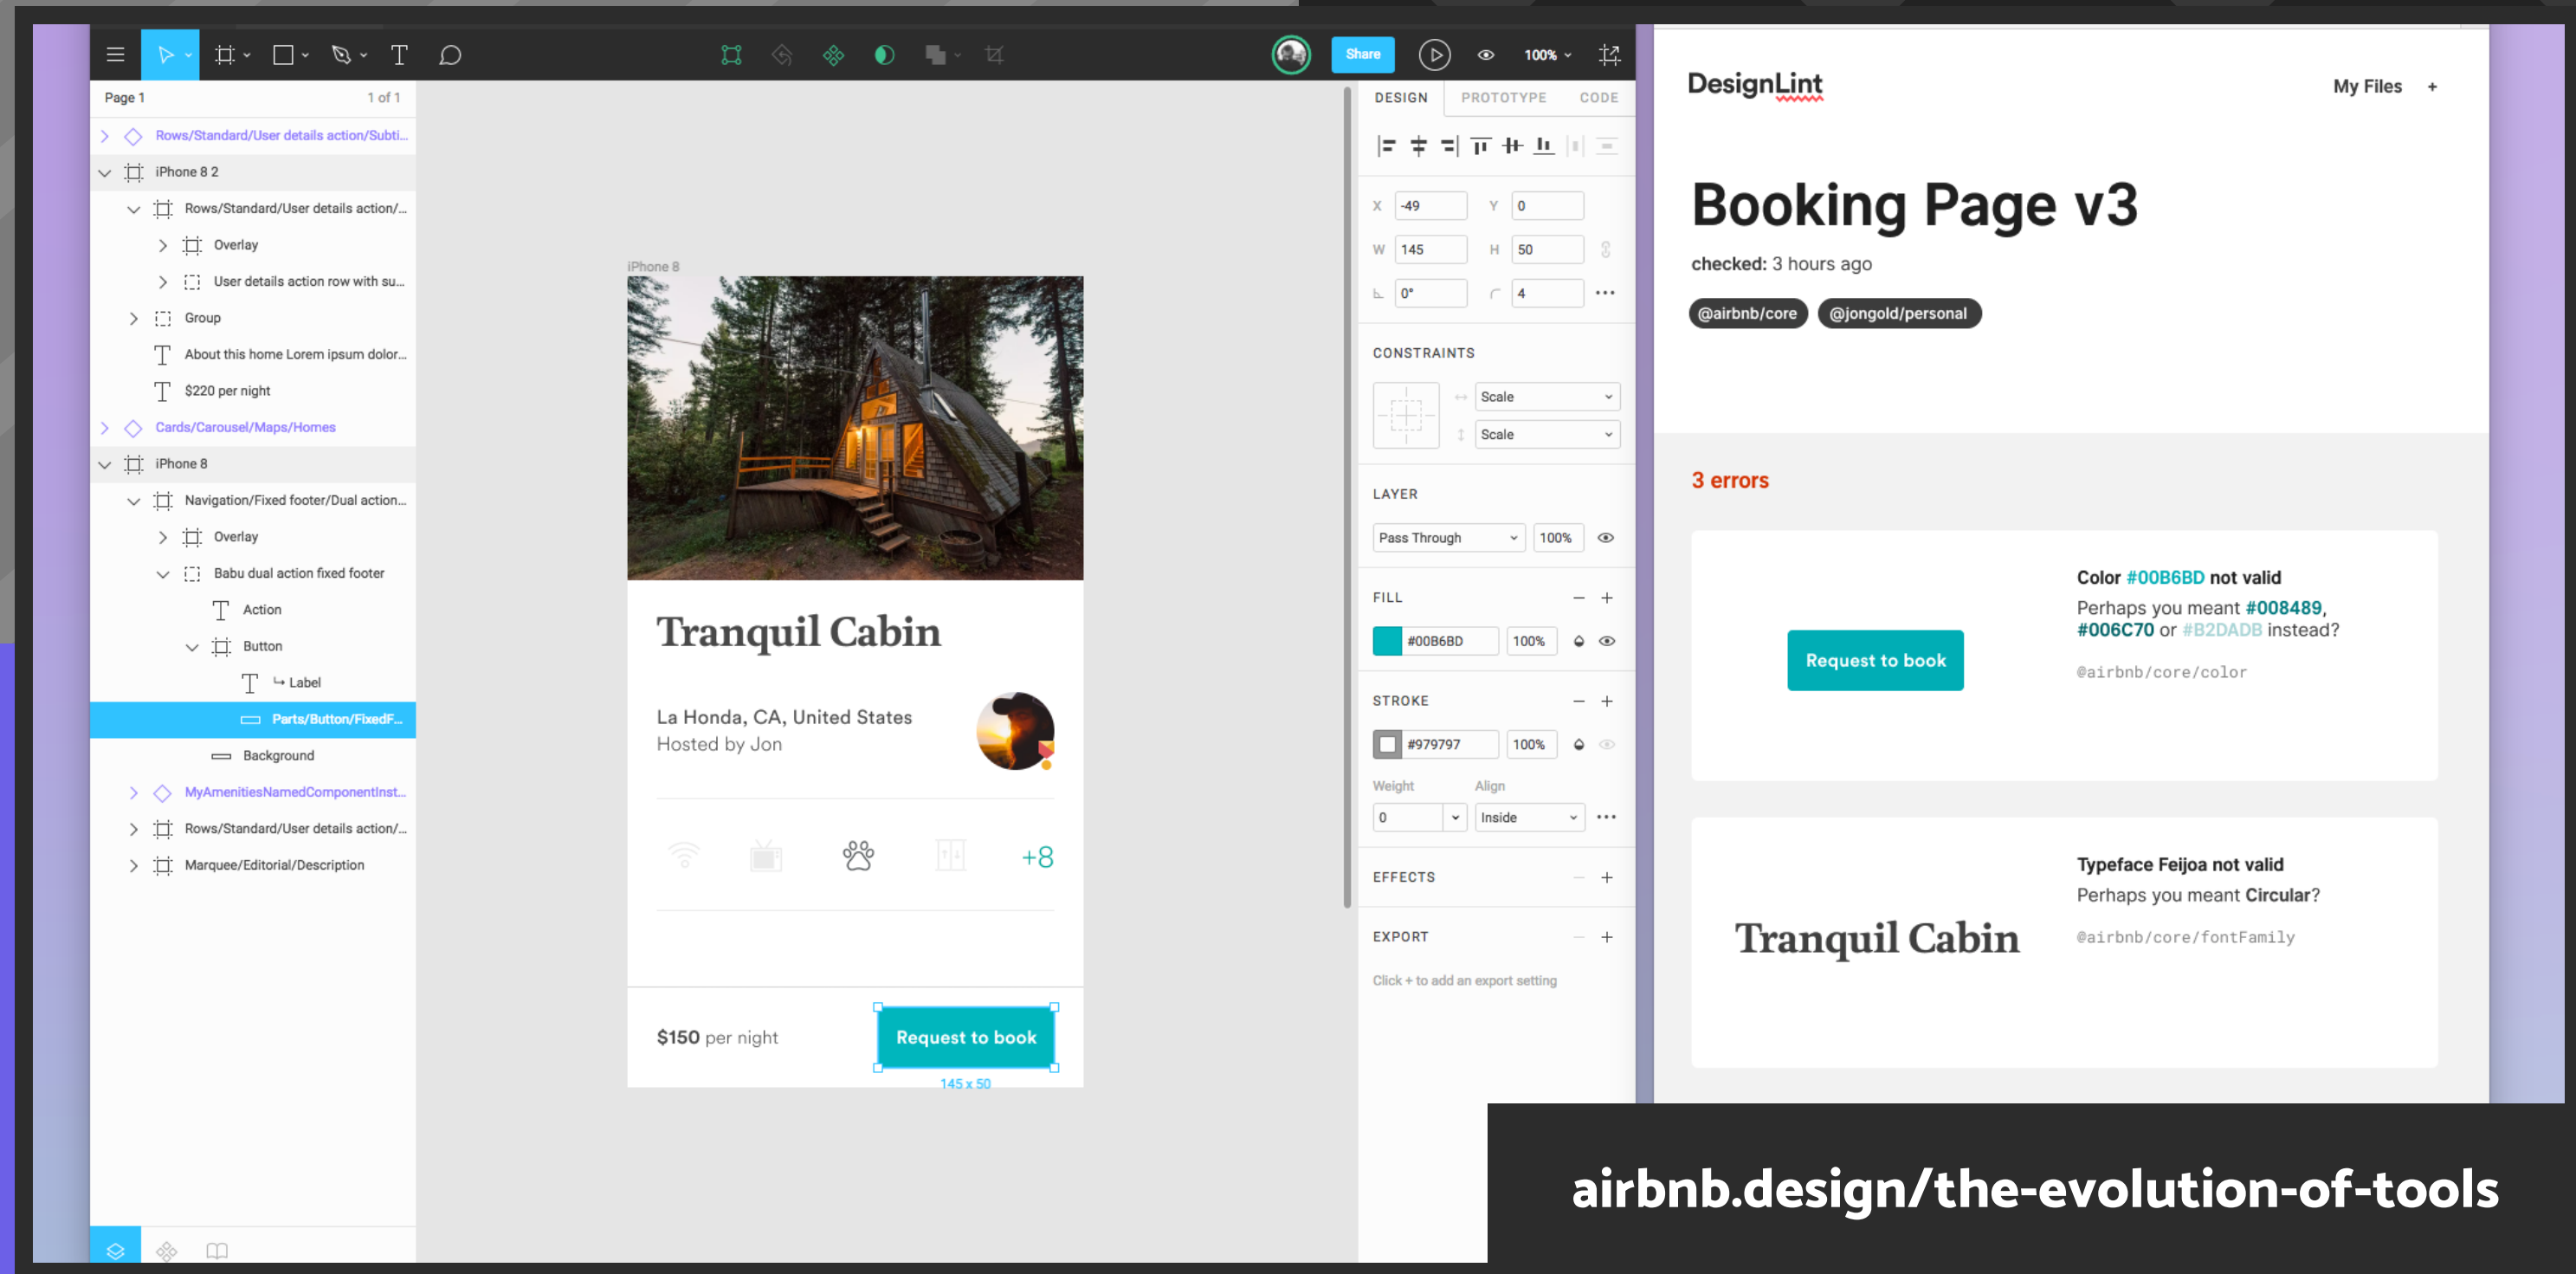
Share 100%

Page 1 1 of 1

Rows/Standard/User details action/Subti...
iPhone 8 2
Rows/Standard/User details action/...
Overlay
User details action row with su...
Group
About this home Lorem ipsum dolor...
$220 per night
Cards/Carousel/Maps/Homes
iPhone 8
Navigation/Fixed footer/Dual action...
Overlay
Babu dual action fixed footer
Action
Button
↳ Label
Parts/Button/FixedF...
Background
MyAmenitiesNamedComponentInst...
Rows/Standard/User details action/...
Marquee/Editorial/Description

iPhone 8

Tranquil Cabin

La Honda, CA, United States
Hosted by Jon

+8

$150 per night

Request to book

145 x 50

DESIGN PROTOTYPE CODE

X -49 Y 0
W 145 H 50
0° 4

CONSTRAINTS
Scale
Scale

LAYER
Pass Through 100%

FILL
#00B6BD 100%

STROKE
#979797 100%
Weight Align
0 Inside

EFFECTS

EXPORT

Click + to add an export setting

DesignLint

My Files +

Booking Page v3

checked: 3 hours ago

@airbnb/core @jongold/personal

3 errors

Request to book

Color #00B6BD not valid
Perhaps you meant #008489, #006C70 or #B2DADB instead?
@airbnb/core/color

Tranquil Cabin

Typeface Feijoa not valid
Perhaps you meant Circular?
@airbnb/core/fontFamily

airbnb.design/the-evolution-of-tools